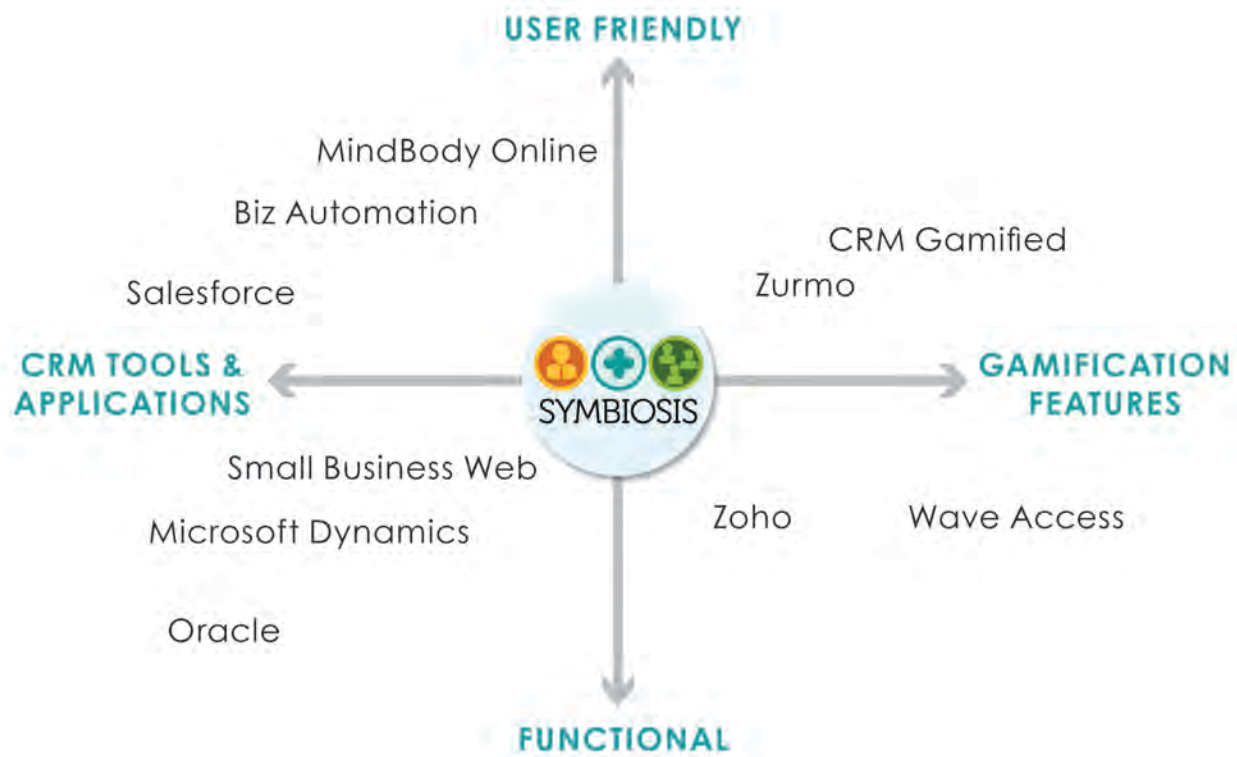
USER FRIENDLY

MindBody Online

Biz Automation

CRM Gamified

Zurmo

Salesforce

CRM TOOLS & APPLICATIONS

SYMBIOSIS

GAMIFICATION FEATURES

Small Business Web

Microsoft Dynamics

Zoho

Wave Access

Oracle

FUNCTIONAL